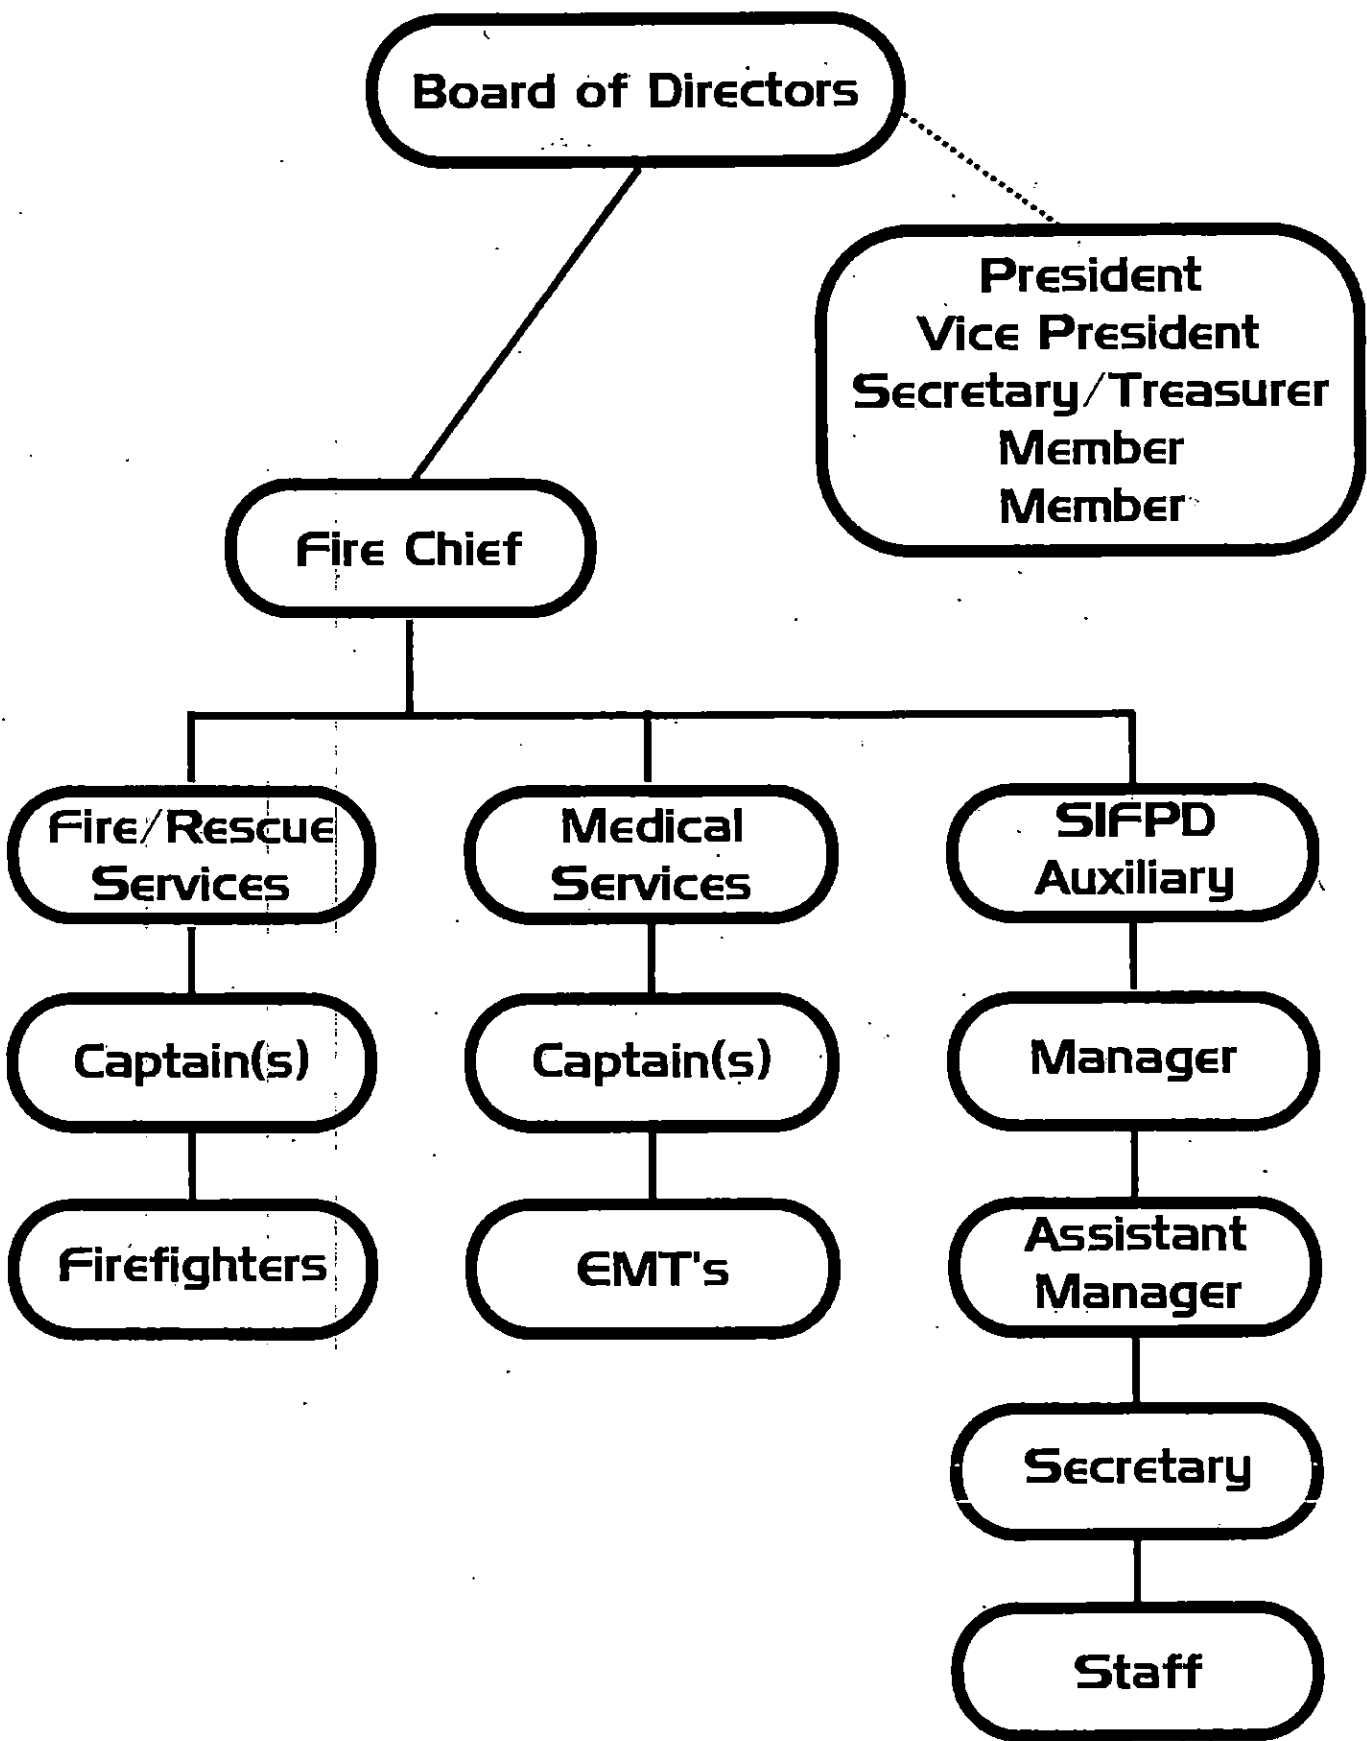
Board of Directors

President
Vice President
Secretary/Treasurer
Member
Member

Fire Chief

Fire/Rescue Services

Captain(s)

Firefighters

Medical Services

Captain(s)

EMT's

SIFPD Auxiliary

Manager

Assistant Manager

Secretary

Staff